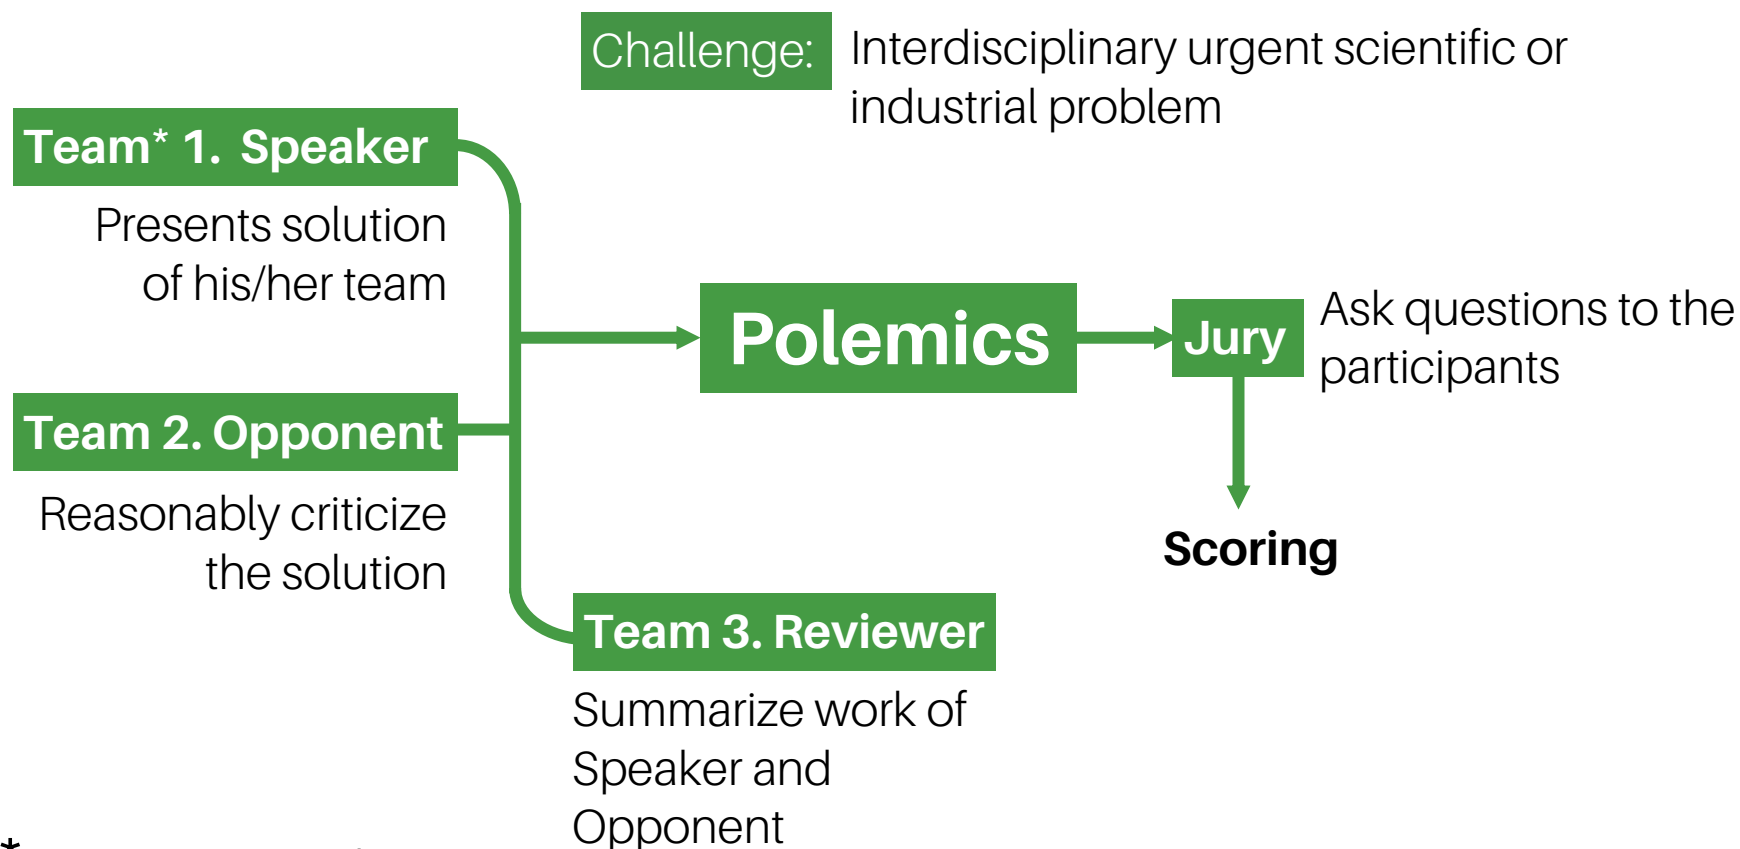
Challenge: Interdisciplinary urgent scientific or industrial problem

Team* 1. Speaker

Presents solution of his/her team

Team 2. Opponent

Reasonably criticize the solution

Polemics

Jury

Ask questions to the participants

Scoring

Team 3. Reviewer

Summarize work of Speaker and Opponent

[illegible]